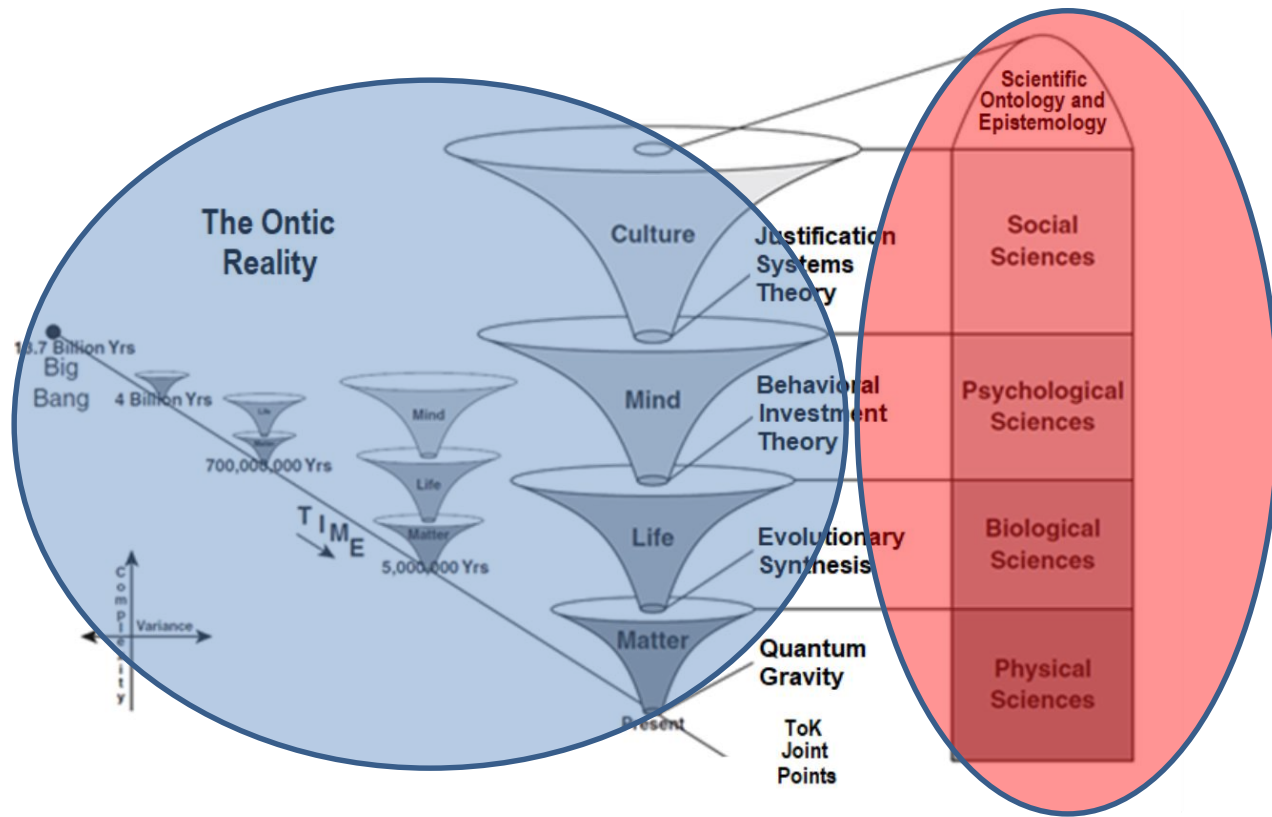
Scientific Ontology and Epistemology

The Ontic Reality

Culture

Justification Systems Theory

Social Sciences

13.7 Billion Yrs
Big Bang

4 Billion Yrs

Life

Matter

700,000,000 Yrs

Mind

Life

Matter

5,000,000 Yrs

Mind

Behavioral Investment Theory

Psychological Sciences

TIME

Life

Evolutionary Synthesis

Biological Sciences

Complexity

Variance

Matter

Quantum Gravity

Physical Sciences

Present

ToK Joint Points